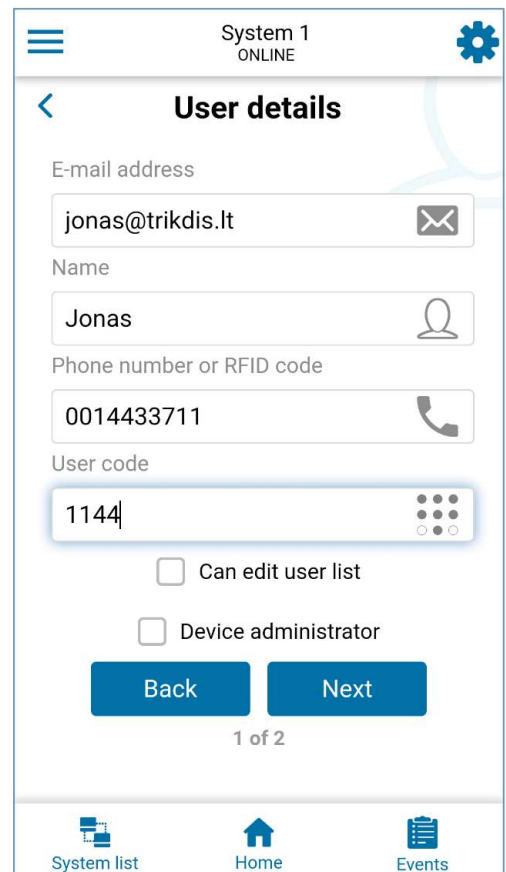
System 1
ONLINE

User details

E-mail address

jonas@trikdis.lt

Name

Jonas

Phone number or RFID code

0014433711

User code

1144

Can edit user list

Device administrator

Back

Next

1 of 2

System list

Home

Events